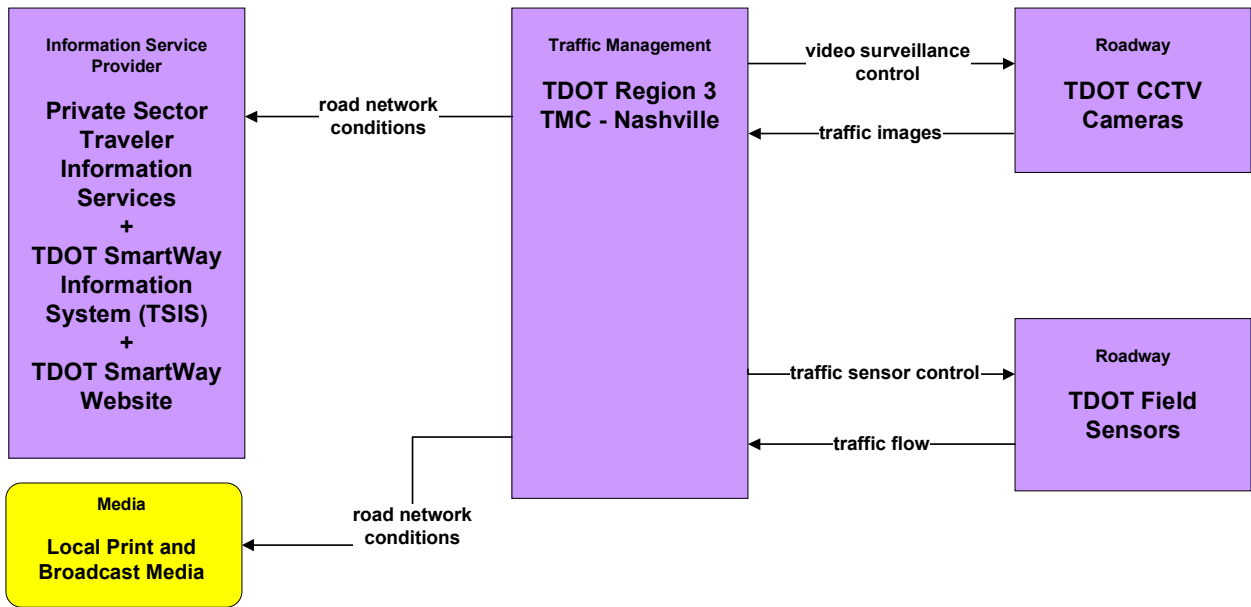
Information Service Provider

Private Sector Traveler Information Services
+
TDOT SmartWay Information System (TSIS)
+
TDOT SmartWay Website

road network conditions

Traffic Management

TDOT Region 3 TMC - Nashville

video surveillance control

traffic images

Roadway

TDOT CCTV Cameras

traffic sensor control

traffic flow

Roadway

TDOT Field Sensors

Media

Local Print and Broadcast Media

road network conditions